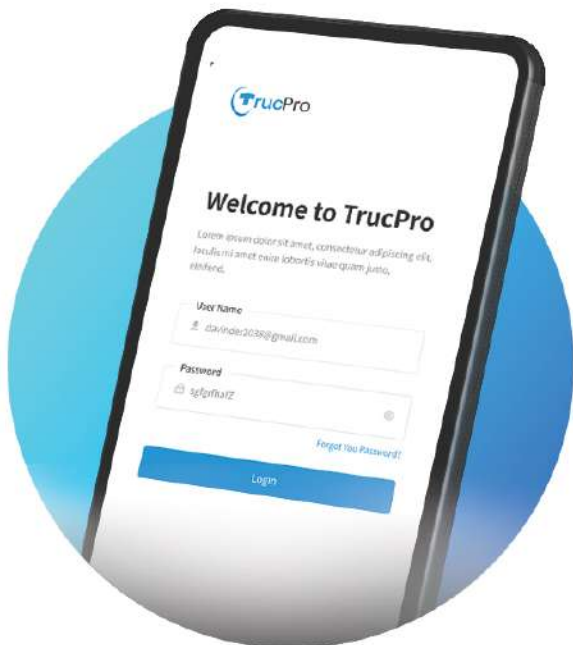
TrucPro

Welcome to TrucPro

Lorem ipsum dolor sit amet, consectetur adipiscing elit. Iaculis mi amet enim lobortis vitae quam justo, eleifend.

User Name
davinder2038@gmail.com

Password
sgfgrfkafZ

Forgot You Password?

Login